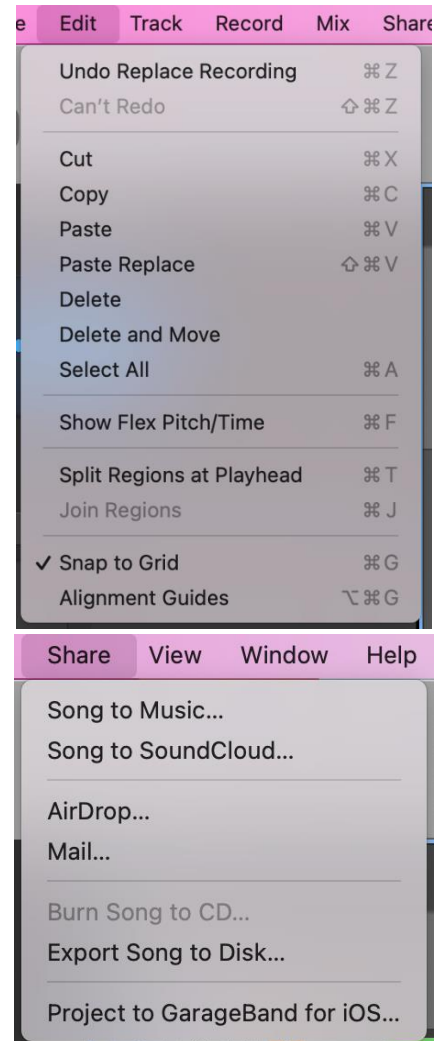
e Edit Track Record Mix Share

Undo Replace Recording ⌘Z
Can't Redo ⇧⌘Z

Cut ⌘X
Copy ⌘C
Paste ⌘V
Paste Replace ⇧⌘V
Delete
Delete and Move
Select All ⌘A

Show Flex Pitch/Time ⌘F

Split Regions at Playhead ⌘T
Join Regions ⌘J

✓ Snap to Grid ⌘G
Alignment Guides ⌥⌘G

Share View Window Help

Song to Music...
Song to SoundCloud...

AirDrop...
Mail...

Burn Song to CD...
Export Song to Disk...

Project to GarageBand for iOS...